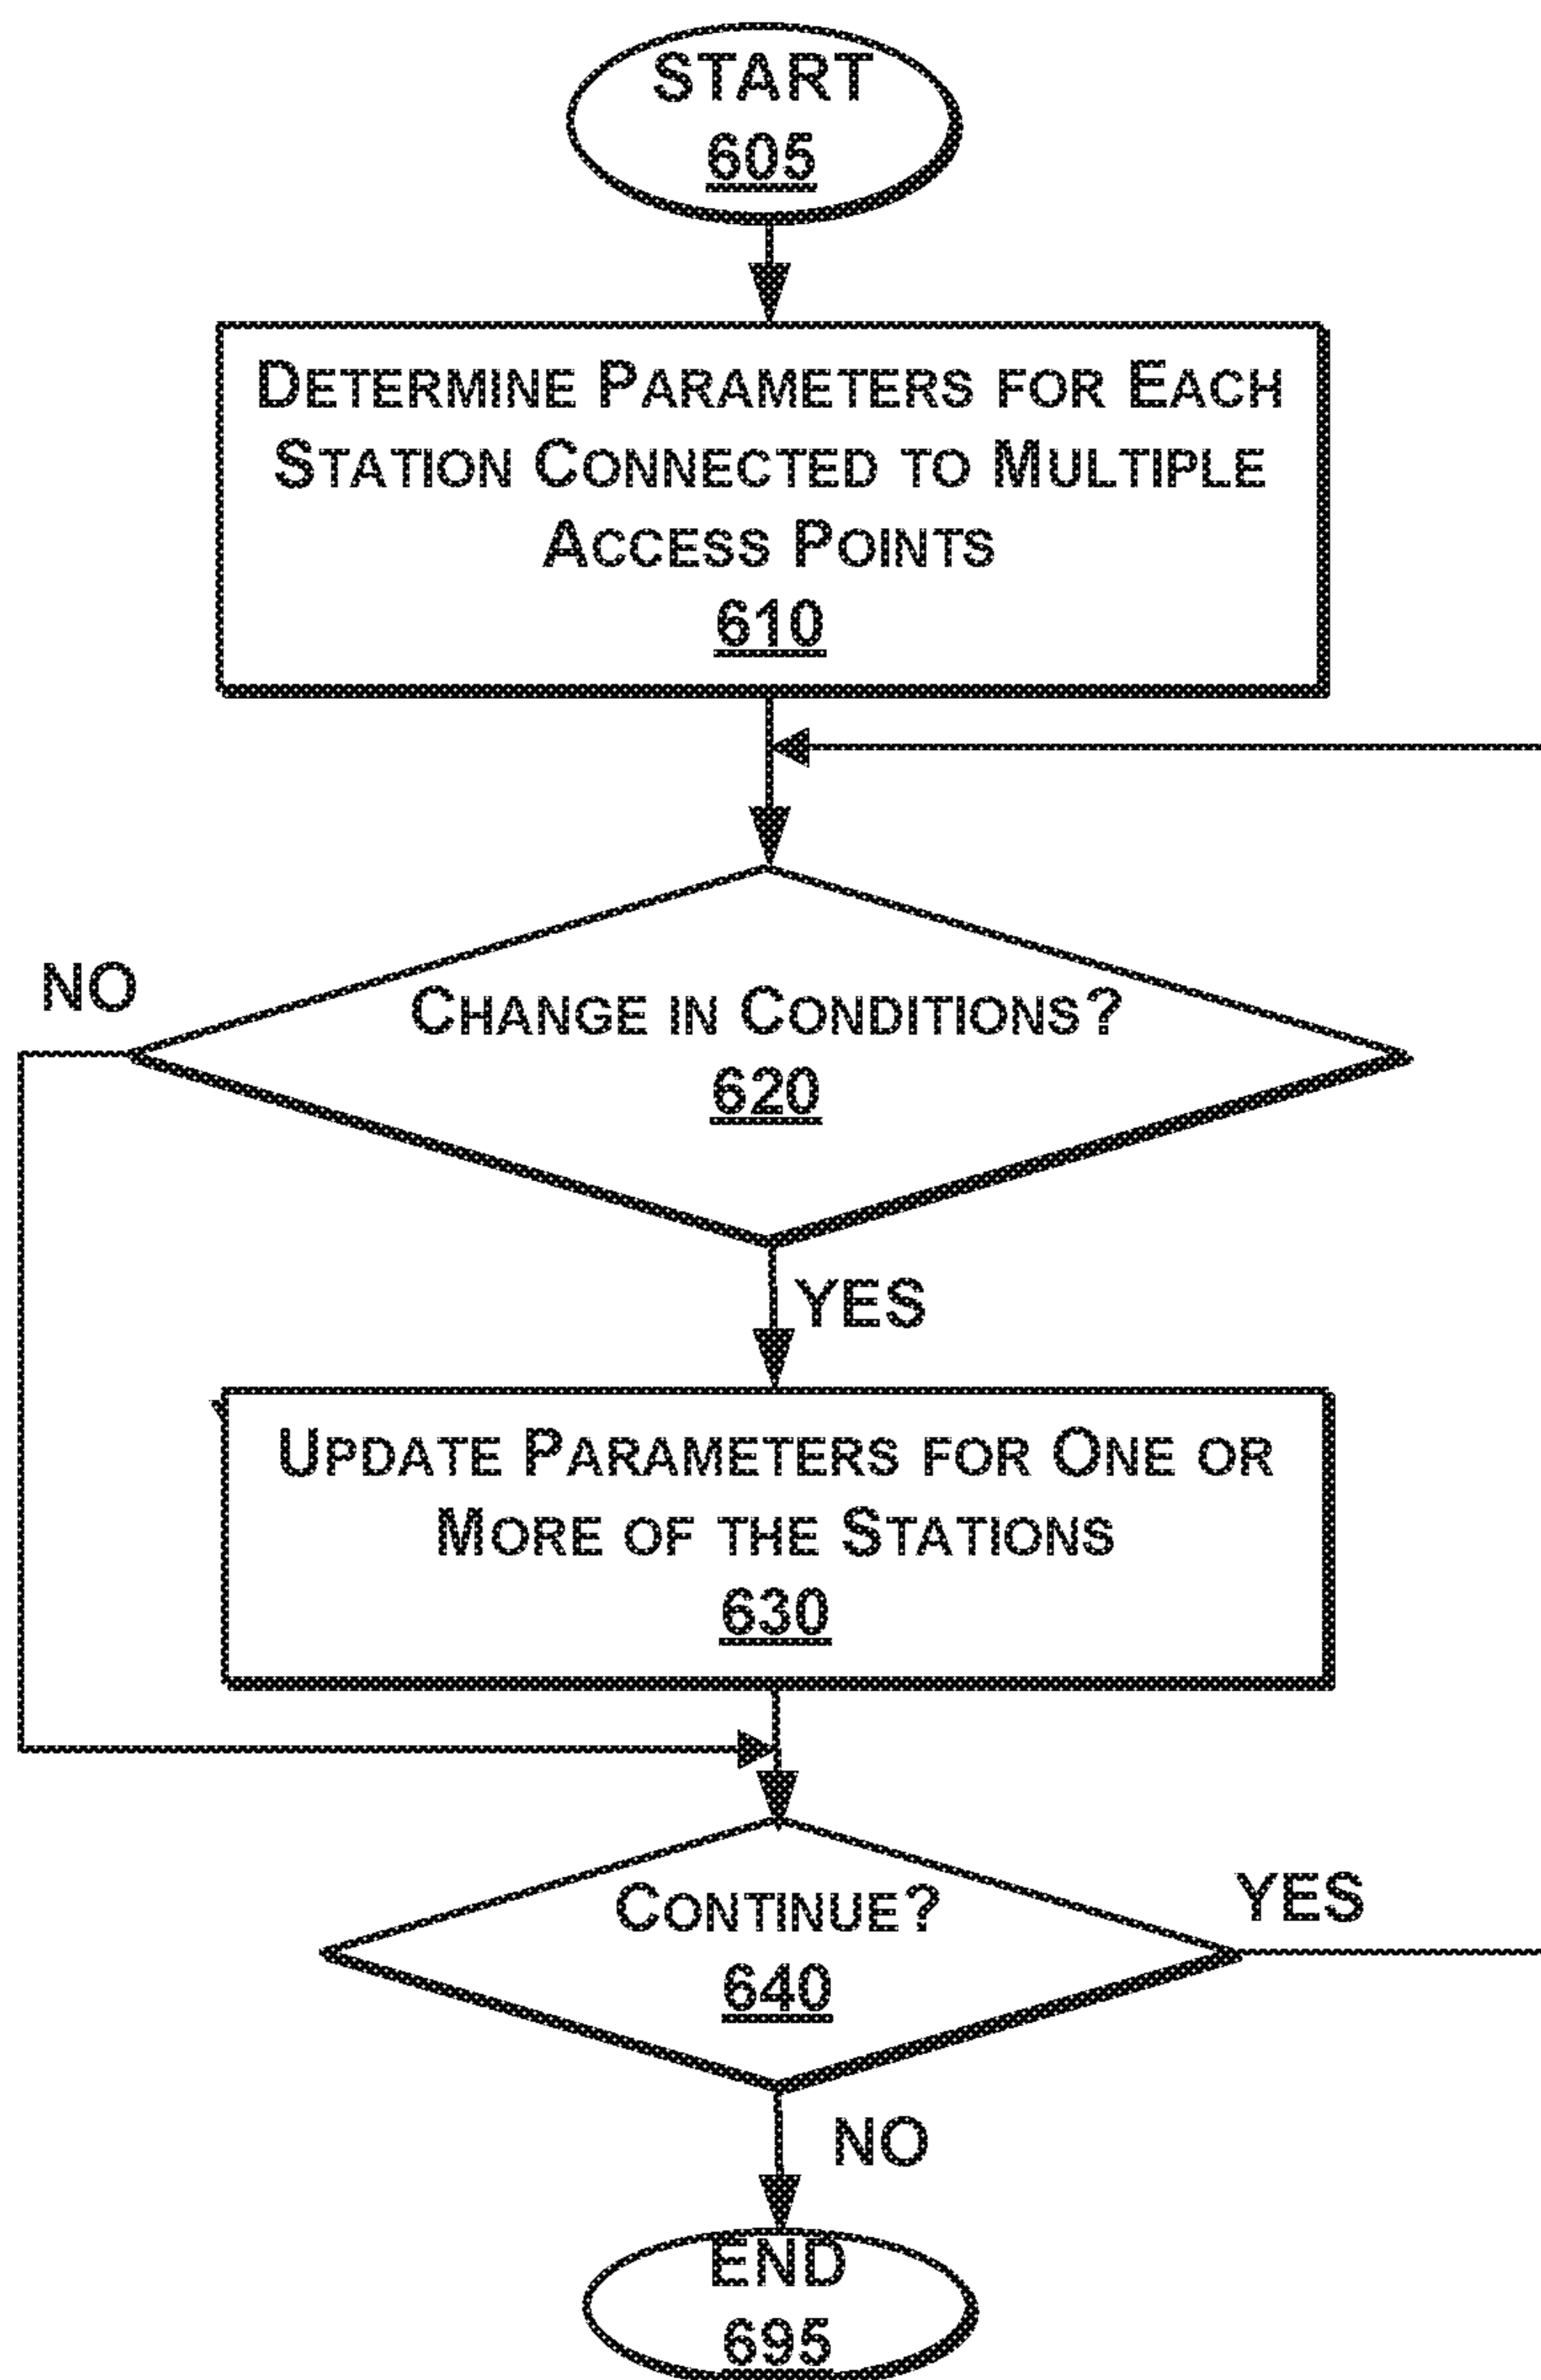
START
605

DETERMINE PARAMETERS FOR EACH STATION CONNECTED TO MULTIPLE ACCESS POINTS
610

NO

CHANGE IN CONDITIONS?
620

YES

UPDATE PARAMETERS FOR ONE OR MORE OF THE STATIONS
630

CONTINUE?
640

YES

NO

END
695